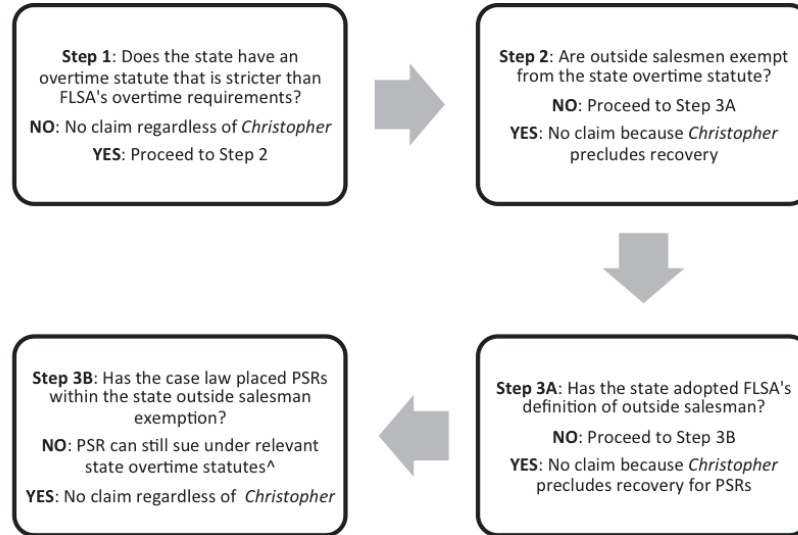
**Step 1**: Does the state have an overtime statute that is stricter than FLSA's overtime requirements?

**NO**: No claim regardless of *Christopher*

**YES**: Proceed to Step 2

**Step 2**: Are outside salesmen exempt from the state overtime statute?

**NO**: Proceed to Step 3A

**YES**: No claim because *Christopher* precludes recovery

**Step 3A**: Has the state adopted FLSA's definition of outside salesman?

**NO**: Proceed to Step 3B

**YES**: No claim because *Christopher* precludes recovery for PSRs

**Step 3B**: Has the case law placed PSRs within the state outside salesman exemption?

**NO**: PSR can still sue under relevant state overtime statutes^

**YES**: No claim regardless of *Christopher*